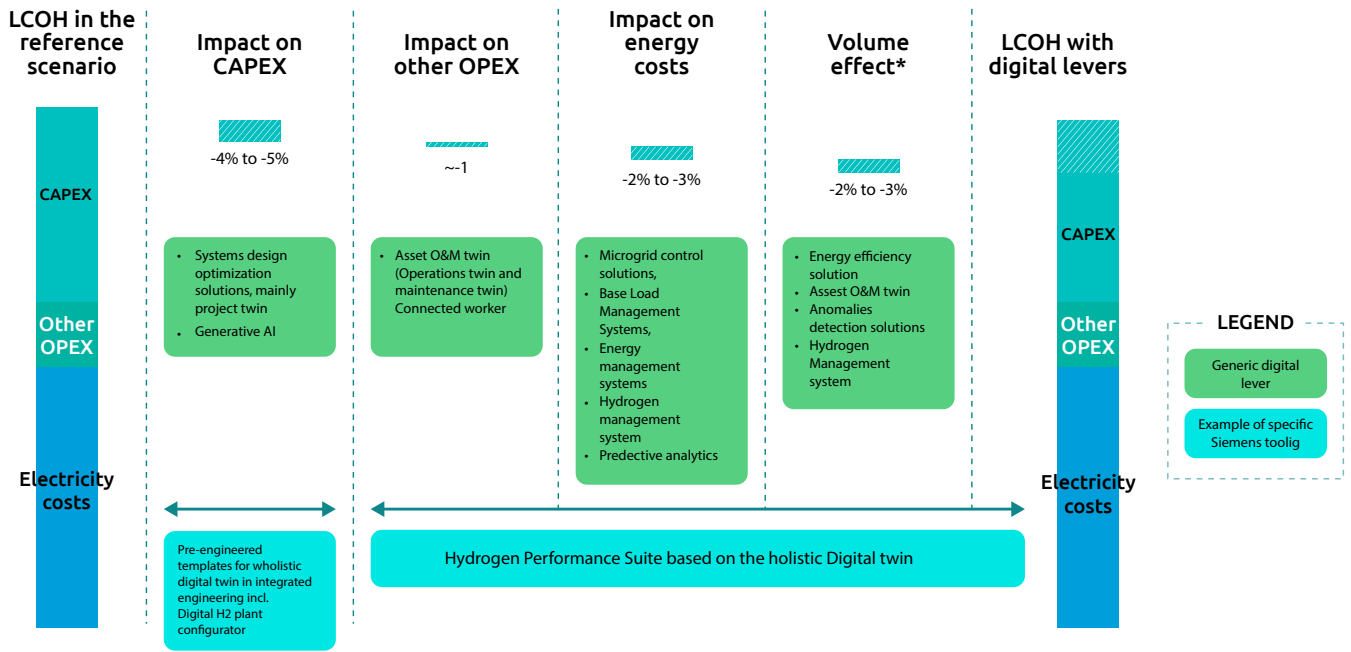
LCOH in the reference scenario

CAPEX

Other OPEX

Electricity costs

Impact on CAPEX

-4% to -5%

- Systems design optimization solutions, mainly project twin
- Generative AI

Pre-engineered templates for wholistic digital twin in integrated engineering incl. Digital H2 plant configurator

Impact on other OPEX

~-1

- Asset O&M twin (Operations twin and maintenance twin) Connected worker

Impact on energy costs

-2% to -3%

- Microgrid control solutions,
- Base Load Management Systems,
- Energy management systems
- Hydrogen management system
- Predective analytics

Volume effect*

-2% to -3%

- Energy efficiency solution
- Assest O&M twin
- Anomalies detection solutions
- Hydrogen Management system

Hydrogen Performance Suite based on the holistic Digital twin

LCOH with digital levers

CAPEX

Other OPEX

Electricity costs

LEGEND

Generic digital lever

Example of specific Siemens toolig